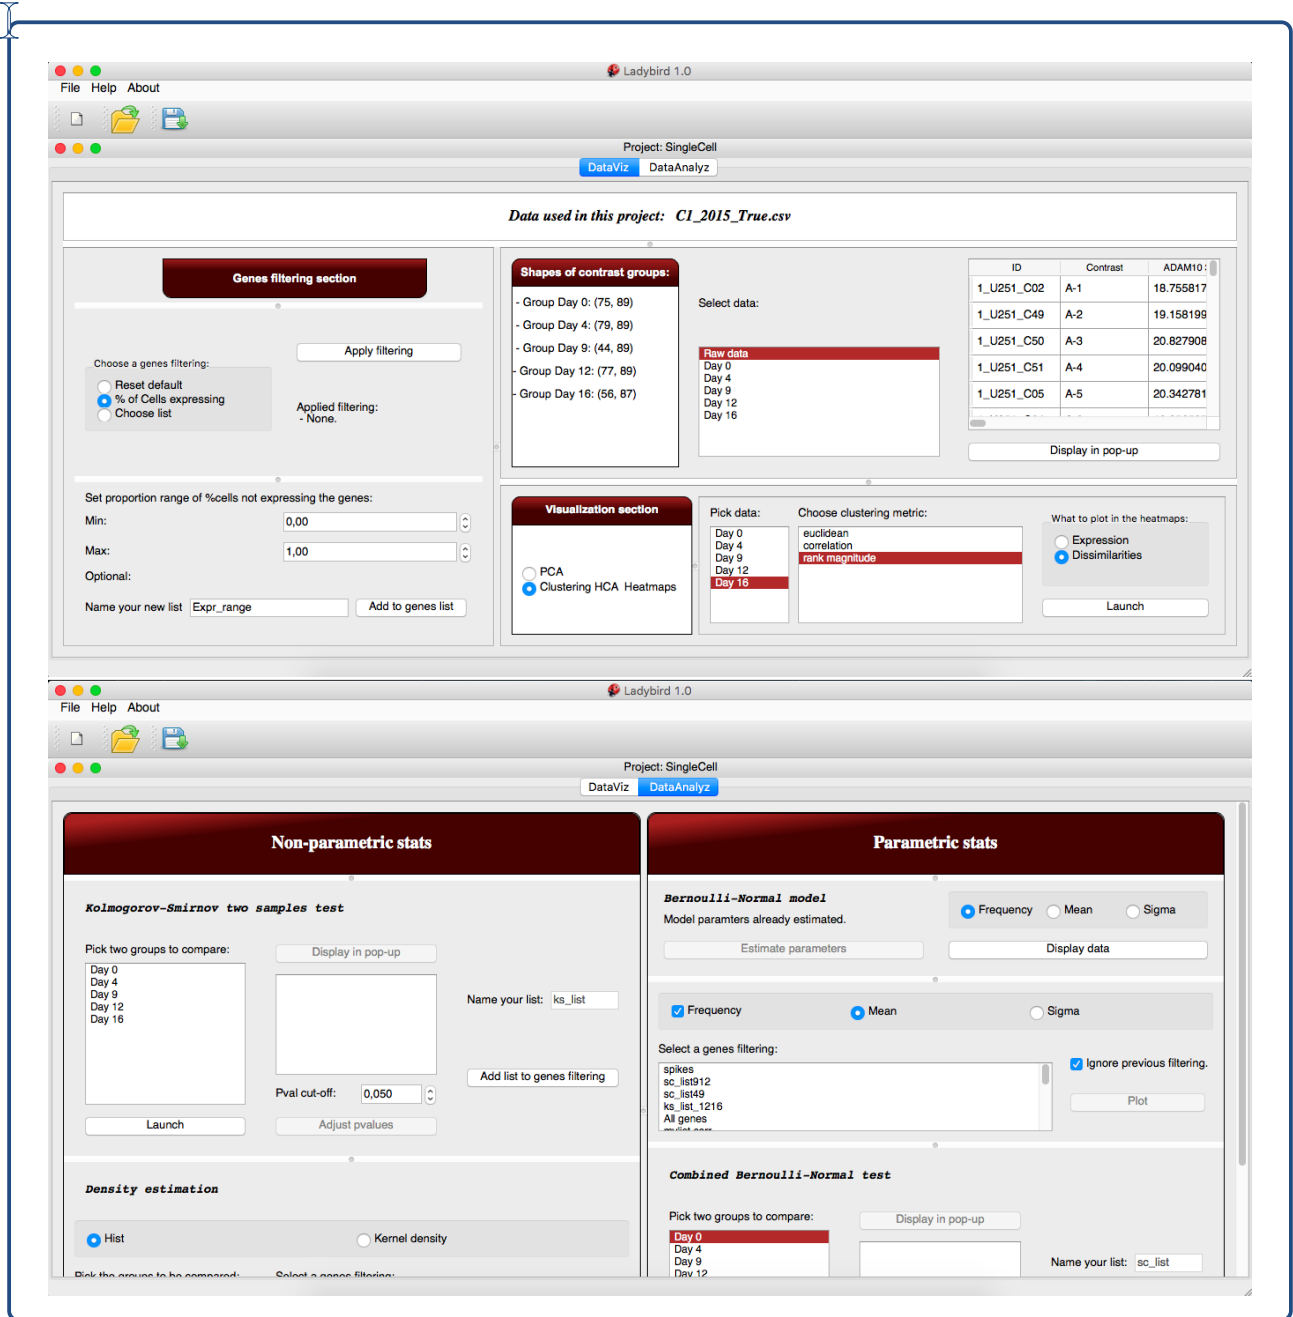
Ladybird 1.0
File Help About

Project: SingleCell
DataViz DataAnalyz

Data used in this project: C1_2015_True.csv

Genes filtering section

Apply filtering

Choose a genes filtering:
Reset default
% of Cells expressing
Choose list

Applied filtering:
- None.

Set proportion range of %cells not expressing the genes:
Min: 0,00
Max: 1,00
Optional:
Name your new list Expr_range Add to genes list

Shapes of contrast groups:
- Group Day 0: (75, 89)
- Group Day 4: (79, 89)
- Group Day 9: (44, 89)
- Group Day 12: (77, 89)
- Group Day 16: (56, 87)

Select data:
Raw data
Day 0
Day 4
Day 9
Day 12
Day 16

| ID | Contrast | ADAM10 |
|---|---|---|
| 1_U251_C02 | A-1 | 18.755817 |
| 1_U251_C49 | A-2 | 19.158199 |
| 1_U251_C50 | A-3 | 20.827908 |
| 1_U251_C51 | A-4 | 20.099040 |
| 1_U251_C05 | A-5 | 20.342781 |

Display in pop-up

Visualization section
PCA
Clustering HCA Heatmaps

Pick data:
Day 0
Day 4
Day 9
Day 12
Day 16

Choose clustering metric:
euclidean
correlation
rank magnitude

What to plot in the heatmaps:
Expression
Dissimilarities

Launch

Ladybird 1.0
File Help About

Project: SingleCell
DataViz DataAnalyz

Non-parametric stats

Kolmogorov-Smirnov two samples test

Pick two groups to compare:
Day 0
Day 4
Day 9
Day 12
Day 16

Display in pop-up

Name your list: ks_list

Add list to genes filtering

Pval cut-off: 0,050

Launch
Adjust pvalues

Density estimation

Hist
Kernel density

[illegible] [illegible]

Parametric stats

Bernoulli-Normal model
Model paramters already estimated.
Frequency Mean Sigma
Estimate parameters
Display data

Frequency Mean Sigma

Select a genes filtering:
spikes
sc_list912
sc_list49
ks_list_1216
All genes
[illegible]

Ignore previous filtering.
Plot

Combined Bernoulli-Normal test

Pick two groups to compare:
Day 0
Day 4
Day 9
Day 12

Display in pop-up

Name your list: sc_list